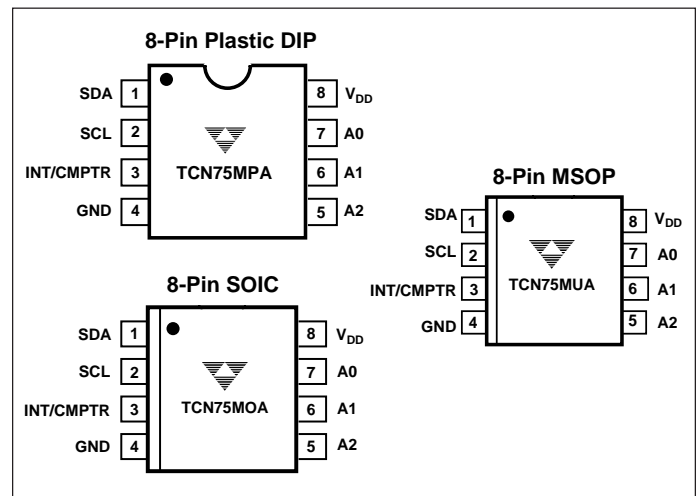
8-Pin Plastic DIP

SDA 1
SCL 2
INT/CMPTR 3
GND 4

TCN75MPA

8 $V_{DD}$
7 A0
6 A1
5 A2

8-Pin MSOP

SDA 1
SCL 2
INT/CMPTR 3
GND 4

TCN75MUA

8 $V_{DD}$
7 A0
6 A1
5 A2

8-Pin SOIC

SDA 1
SCL 2
INT/CMPTR 3
GND 4

TCN75MOA

8 $V_{DD}$
7 A0
6 A1
5 A2